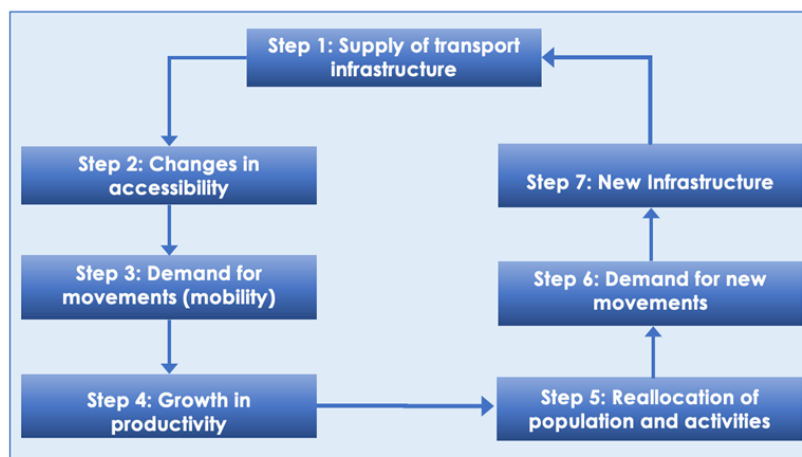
Step 1: Supply of transport infrastructure

Step 2: Changes in accessibility

Step 3: Demand for movements (mobility)

Step 4: Growth in productivity

Step 5: Reallocation of population and activities

Step 6: Demand for new movements

Step 7: New Infrastructure